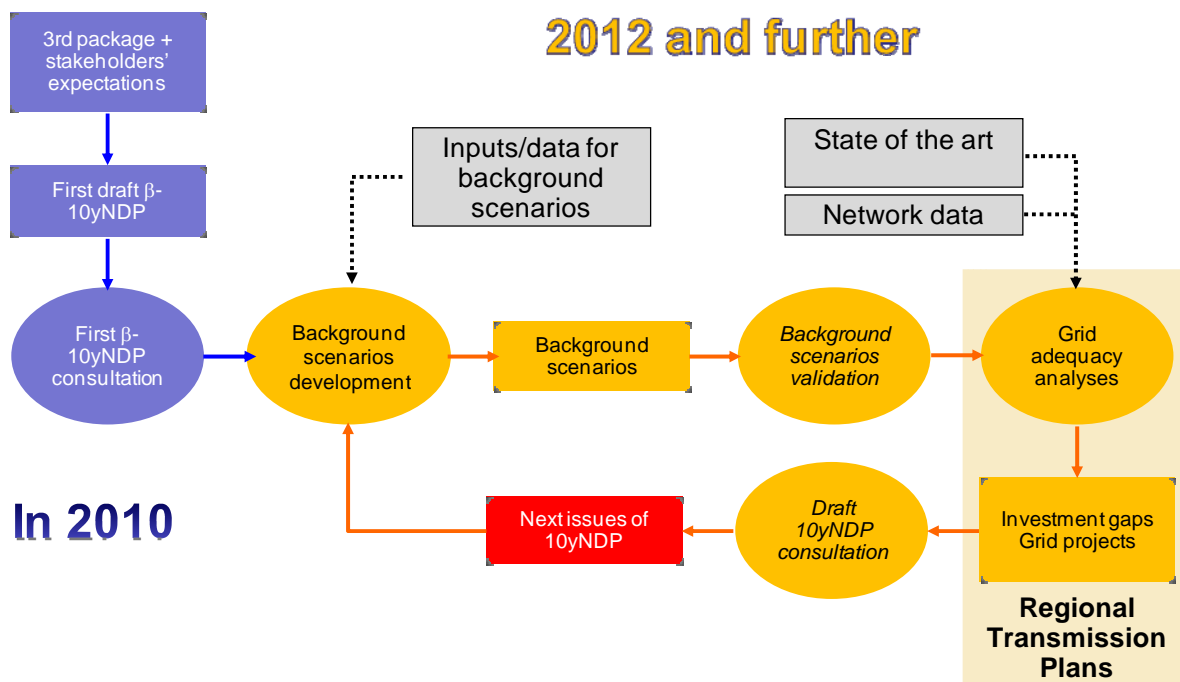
2012 and further

3rd package + stakeholders' expectations

First draft β-10yNDP

First β-10yNDP consultation

In 2010

Inputs/data for background scenarios

State of the art

Network data

Background scenarios development

Background scenarios

Background scenarios validation

Grid adequacy analyses

Investment gaps Grid projects

Draft 10yNDP consultation

Next issues of 10yNDP

Regional Transmission Plans